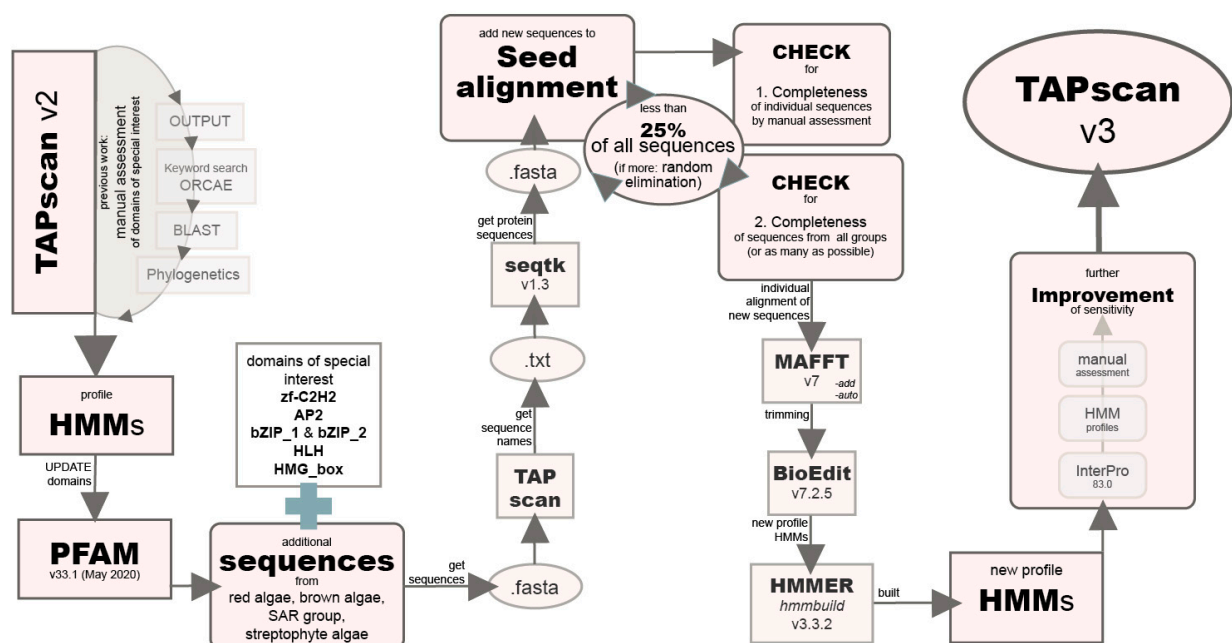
TAPscan v2

previous work: manual assessment of domains of special interest

OUTPUT

Keyword search ORCAE

BLAST

Phylogenetics

profile
HMMs

UPDATE domains

PFAM
v33.1 (May 2020)

domains of special interest
zf-C2H2
AP2
bZIP_1 & bZIP_2
HLH
HMG_box

additional
sequences
from
red algae, brown algae, SAR group, streptophyte algae

get sequences

.fasta

TAP scan

get sequence names

.txt

seqtk
v1.3

get protein sequences

.fasta

add new sequences to
Seed alignment

less than
25%
of all sequences
(if more: random elimination)

CHECK
for
1. Completeness
of individual sequences by manual assessment

CHECK
for
2. Completeness
of sequences from all groups (or as many as possible)

individual alignment of new sequences

MAFFT
v7
-add
-auto

trimming

BioEdit
v7.2.5

new profile HMMs

HMMER
hmmbuild
v3.3.2

built

new profile
HMMs

further
Improvement
of sensitivity

manual
assessment

HMM
profiles

InterPro
83.0

TAPscan
v3